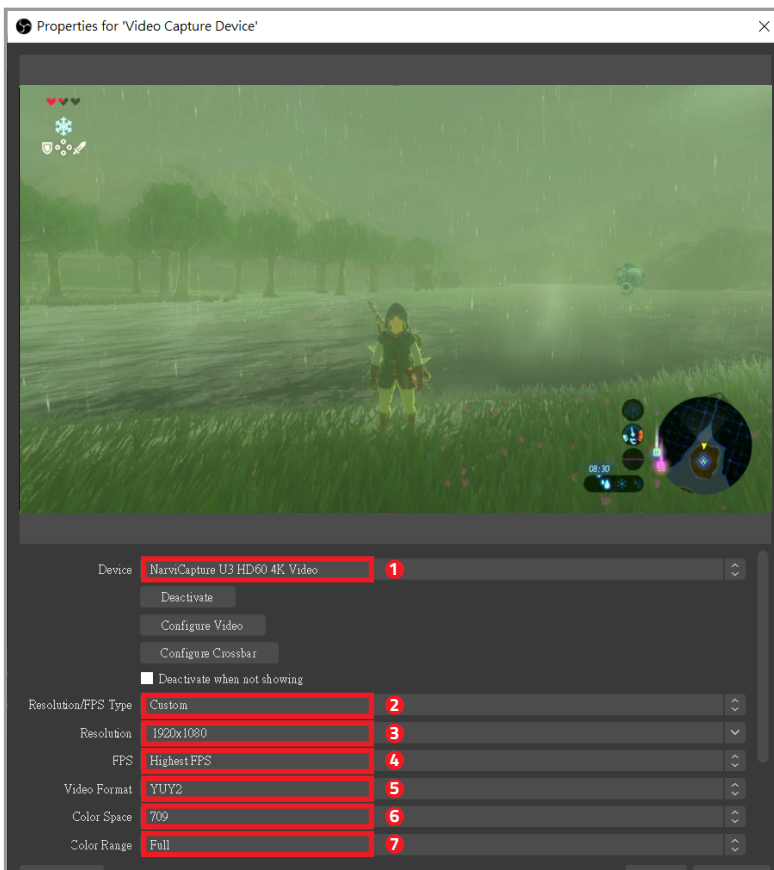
Properties for 'Video Capture Device'

08:30

Device NarviCapture U3 HD60 4K Video 1

Deactivate

Configure Video

Configure Crossbar

Deactivate when not showing

Resolution/FPS Type Custom 2

Resolution 1920x1080 3

FPS Highest FPS 4

Video Format YUY2 5

Color Space 709 6

Color Range Full 7